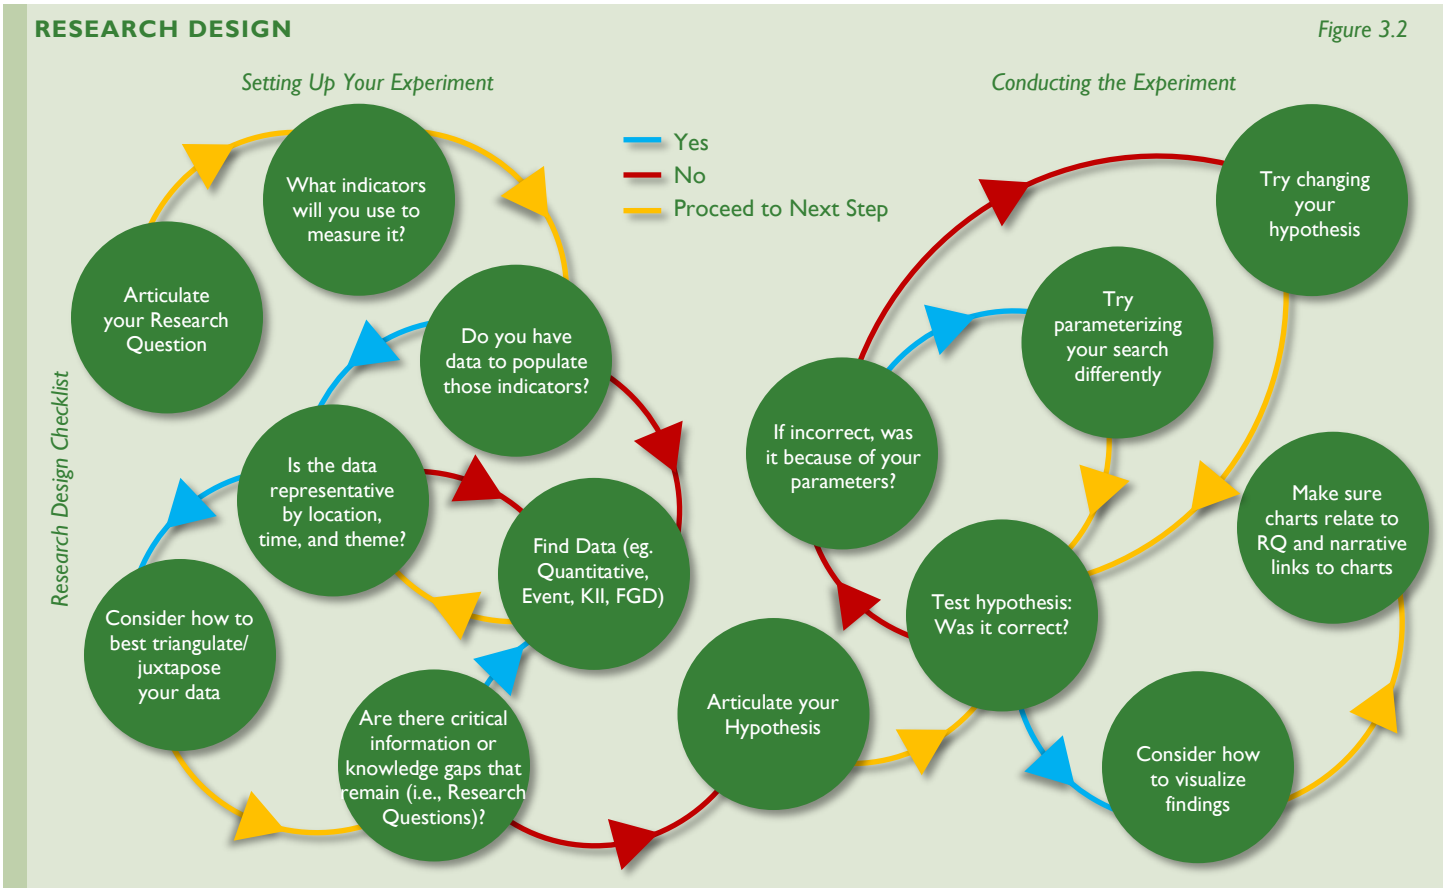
RESEARCH DESIGN

Figure 3.2

Research Design Checklist

Setting Up Your Experiment

Conducting the Experiment

Yes
No
Proceed to Next Step

Articulate your Research Question

What indicators will you use to measure it?

Do you have data to populate those indicators?

Is the data representative by location, time, and theme?

Find Data (eg. Quantitative, Event, KII, FGD)

Consider how to best triangulate/ juxtapose your data

Are there critical information or knowledge gaps that remain (i.e., Research Questions)?

Articulate your Hypothesis

Test hypothesis: Was it correct?

If incorrect, was it because of your parameters?

Try parameterizing your search differently

Try changing your hypothesis

Make sure charts relate to RQ and narrative links to charts

Consider how to visualize findings